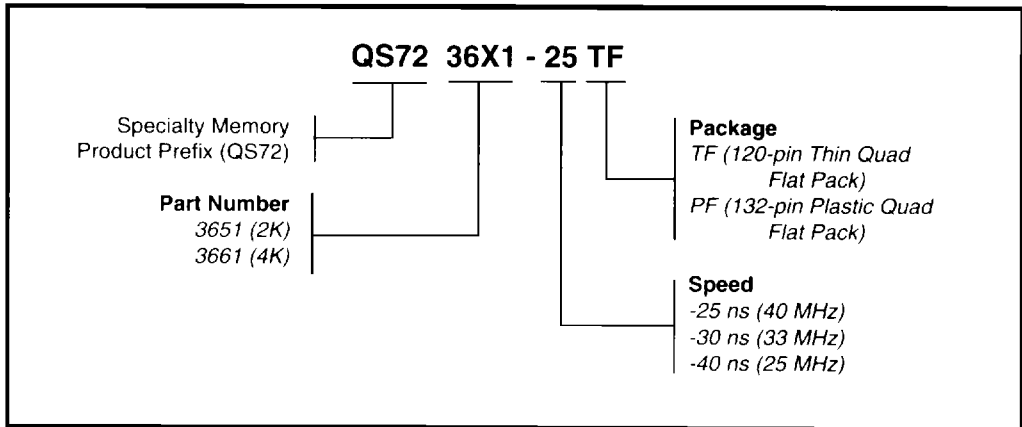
QS72 36X1 - 25 TF

Specialty Memory Product Prefix (QS72)

Part Number
3651 (2K)
3661 (4K)

Package
TF (120-pin Thin Quad Flat Pack)
PF (132-pin Plastic Quad Flat Pack)

Speed
-25 ns (40 MHz)
-30 ns (33 MHz)
-40 ns (25 MHz)